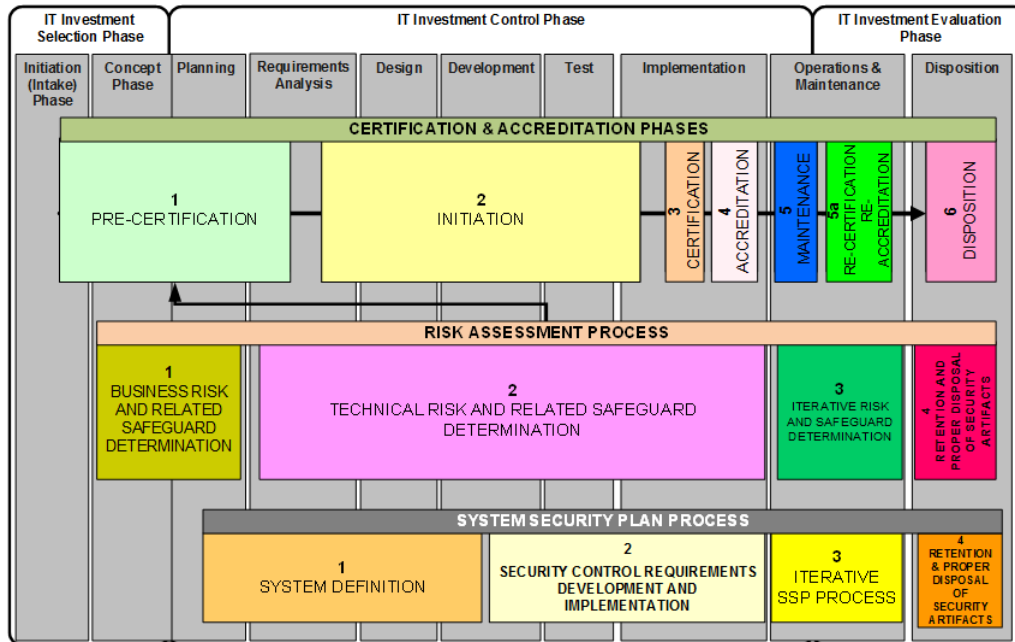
IT Investment Selection Phase

IT Investment Control Phase

IT Investment Evaluation Phase

Initiation (Intake) Phase

Concept Phase

Planning

Requirements Analysis

Design

Development

Test

Implementation

Operations & Maintenance

Disposition

CERTIFICATION & ACCREDITATION PHASES

1
PRE-CERTIFICATION

2
INITIATION

3
CERTIFICATION

4
ACCREDITATION

5
MAINTENANCE

5a
RE-CERTIFICATION RE-ACCREDITATION

6
DISPOSITION

RISK ASSESSMENT PROCESS

1
BUSINESS RISK AND RELATED SAFEGUARD DETERMINATION

2
TECHNICAL RISK AND RELATED SAFEGUARD DETERMINATION

3
ITERATIVE RISK AND SAFEGUARD DETERMINATION

4
RETENTION AND PROPER DISPOSAL OF SECURITY ARTIFACTS

SYSTEM SECURITY PLAN PROCESS

1
SYSTEM DEFINITION

2
SECURITY CONTROL REQUIREMENTS DEVELOPMENT AND IMPLEMENTATION

3
ITERATIVE SSP PROCESS

4
RETENTION & PROPER DISPOSAL OF SECURITY ARTIFACTS